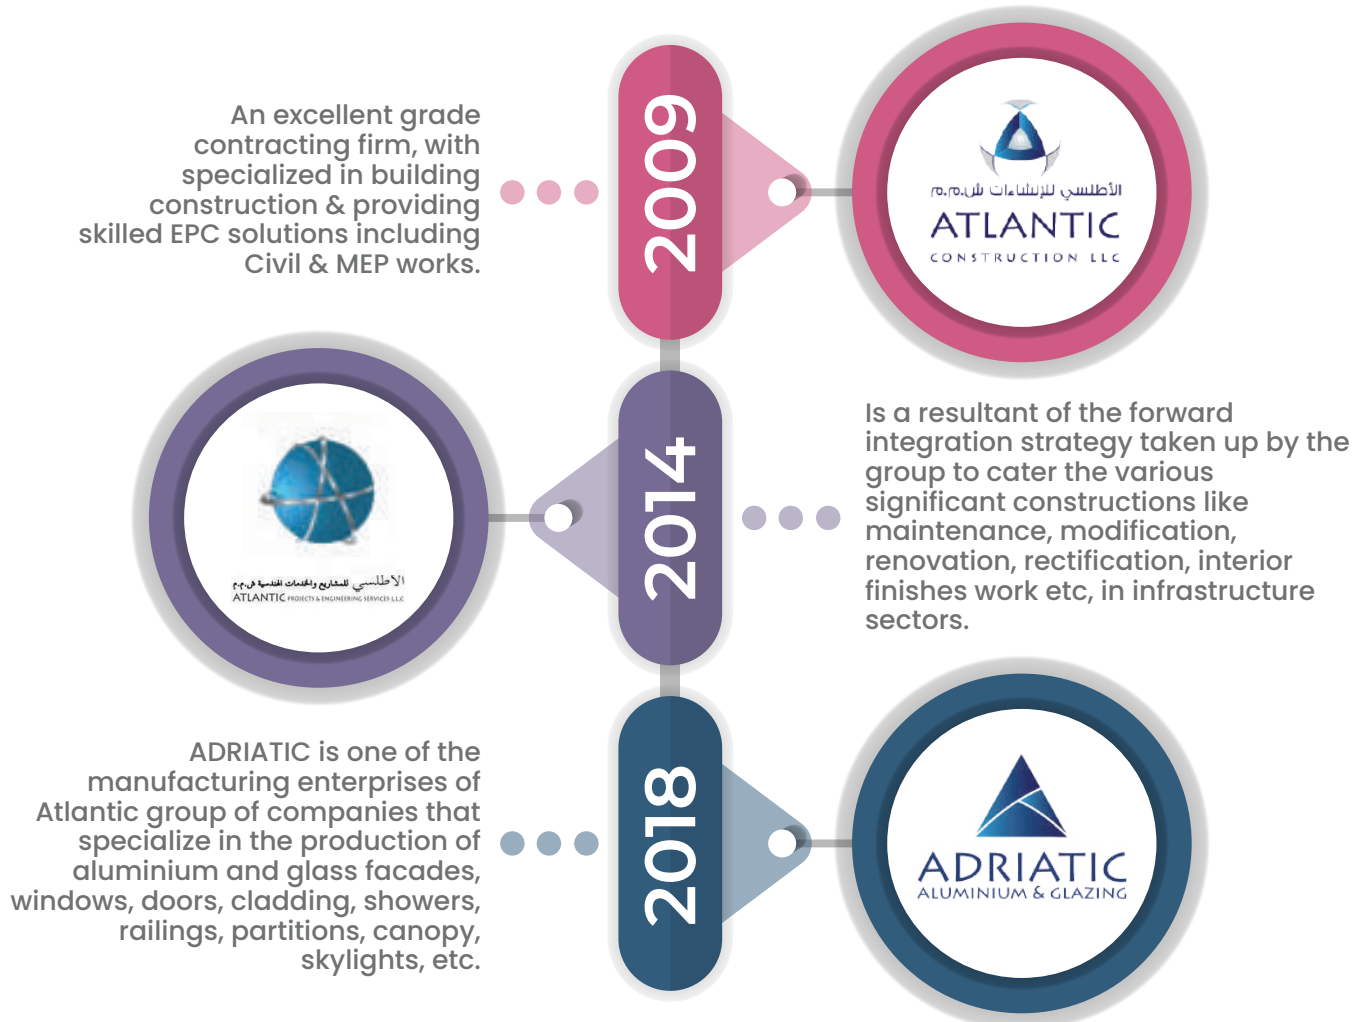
An excellent grade contracting firm, with specialized in building construction & providing skilled EPC solutions including Civil & MEP works.

2009

الأطلسي للإنشاءات ش.ذ.م.م
ATLANTIC
CONSTRUCTION LLC

الأطلسي للمشاريع والخدمات الهندسية ش.ذ.م.م
ATLANTIC PROJECTS & ENGINEERING SERVICES LLC

2014

Is a resultant of the forward integration strategy taken up by the group to cater the various significant constructions like maintenance, modification, renovation, rectification, interior finishes work etc, in infrastructure sectors.

ADRIATIC is one of the manufacturing enterprises of Atlantic group of companies that specialize in the production of aluminium and glass facades, windows, doors, cladding, showers, railings, partitions, canopy, skylights, etc.

2018

ADRIATIC
ALUMINIUM & GLAZING